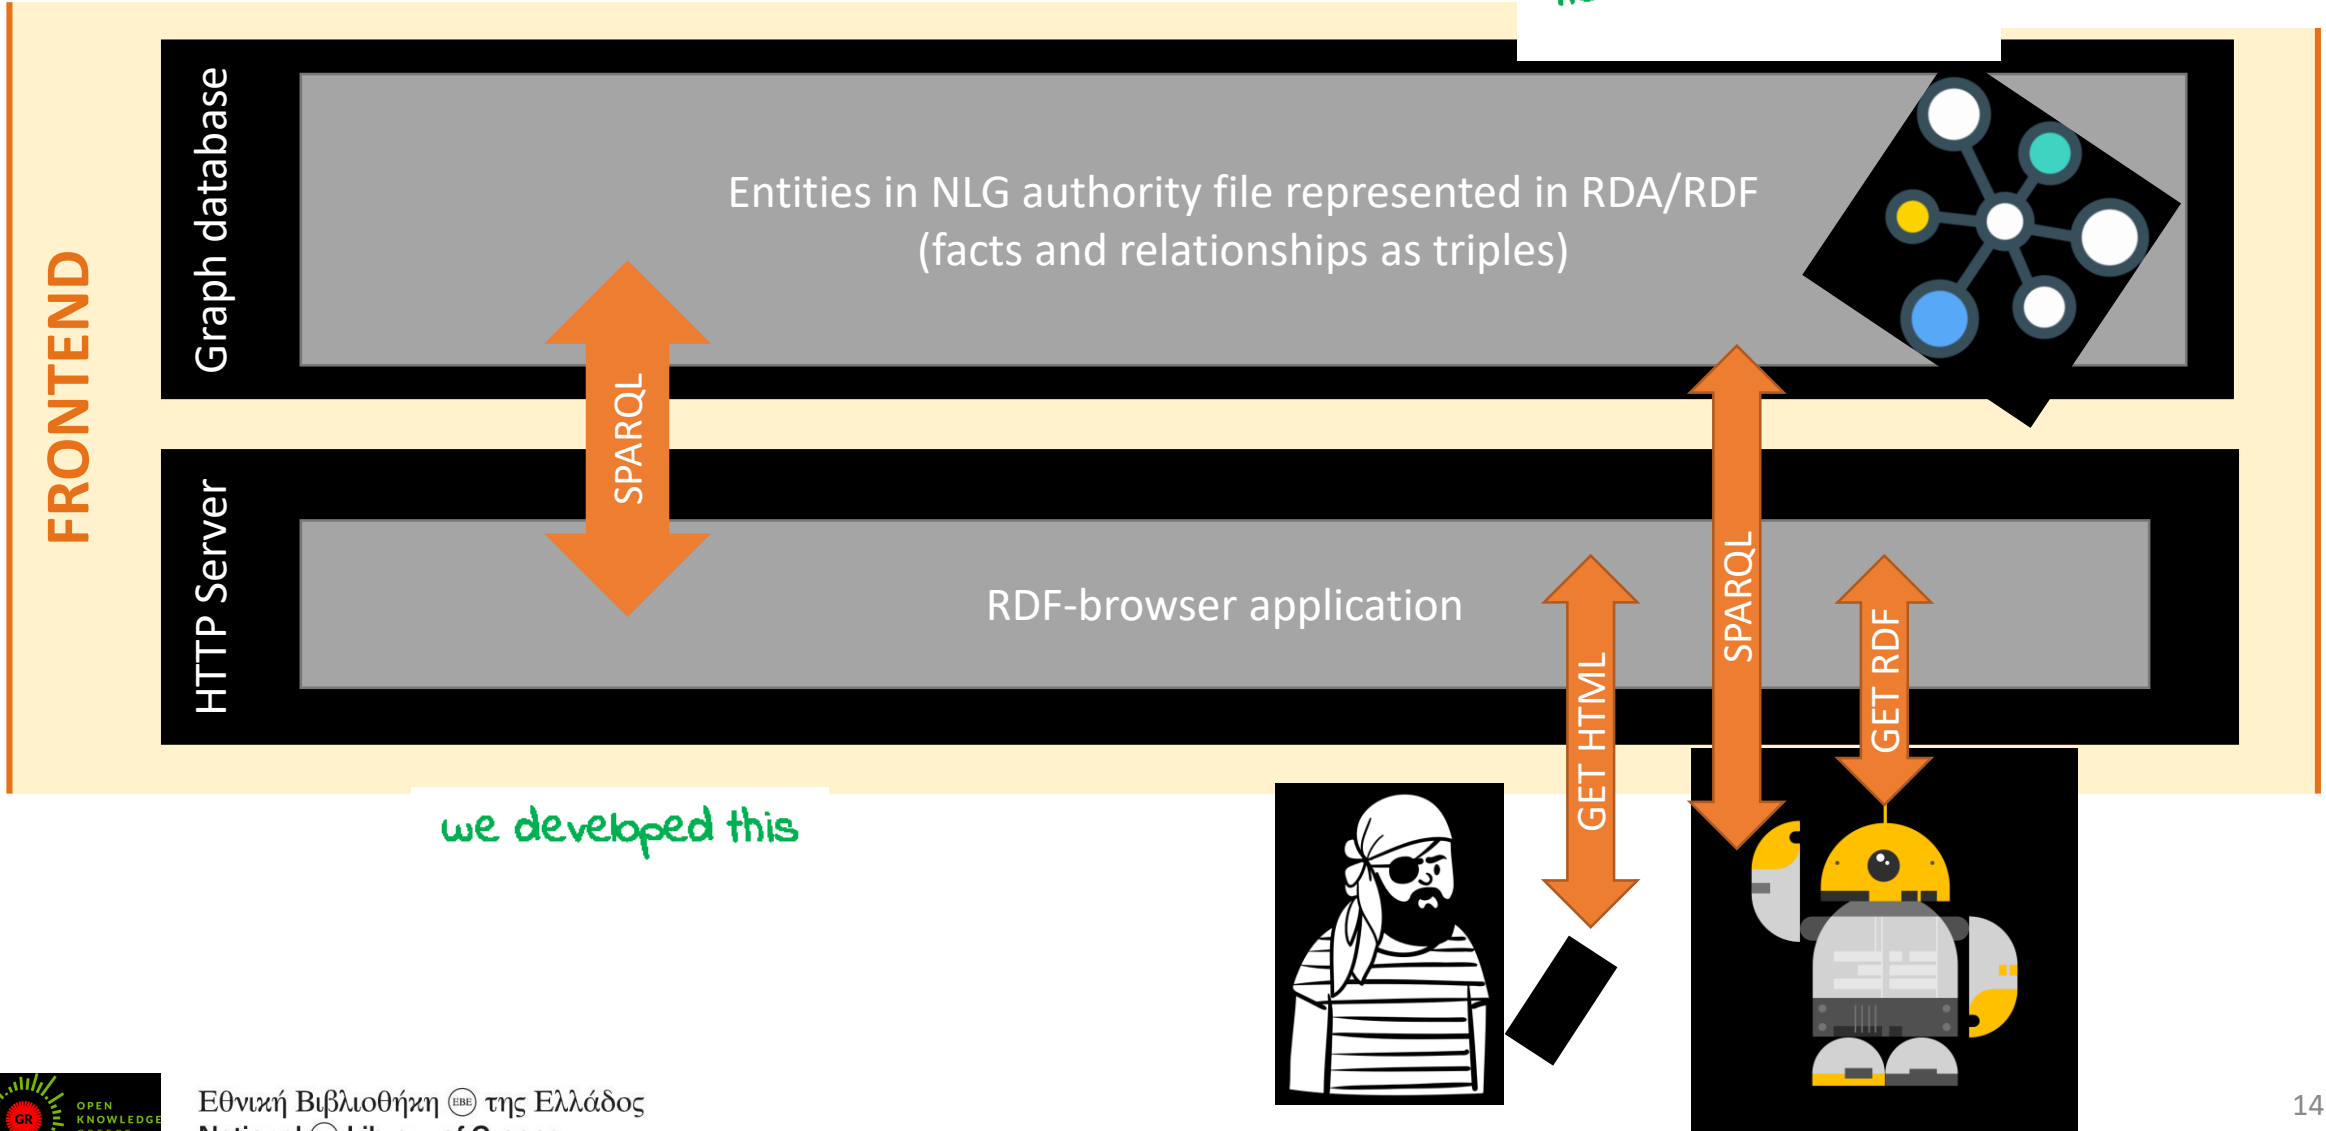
FRONTEND

Graph database

Entities in NLG authority file represented in RDA/RDF (facts and relationships as triples)

SPARQL

HTTP Server

RDF-browser application

GET HTML

SPARQL

GET RDF

we developed this

OPEN KNOWLEDGE

GR

Εθνική Βιβλιοθήκη ΕΒΕ της Ελλάδος

National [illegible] Library of Greece

14